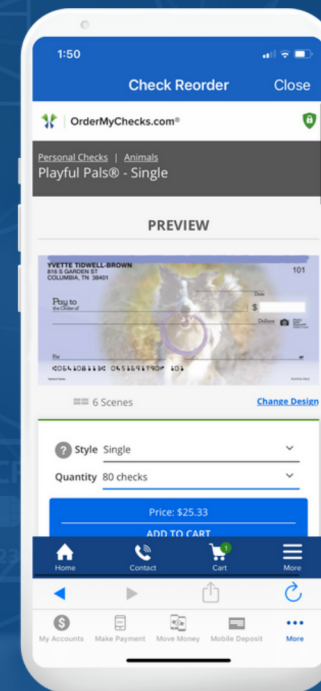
1:50

Check Reorder Close

OrderMyChecks.com®

Personal Checks | Animals
Playful Pals® - Single

PREVIEW

YVETTE TIDWELL-BROWN
816 S GARDEN ST
COLUMBIA, TN 38401

101

Date

Pay to the Order of

$

Dollars

For

⑆064108113⑆ 0456789190⑈ 101

6 Scenes

Change Design

Style Single

Quantity 80 checks

Price: $25.33

ADD TO CART

Home Contact Cart More

1

My Accounts Make Payment Move Money Mobile Deposit More